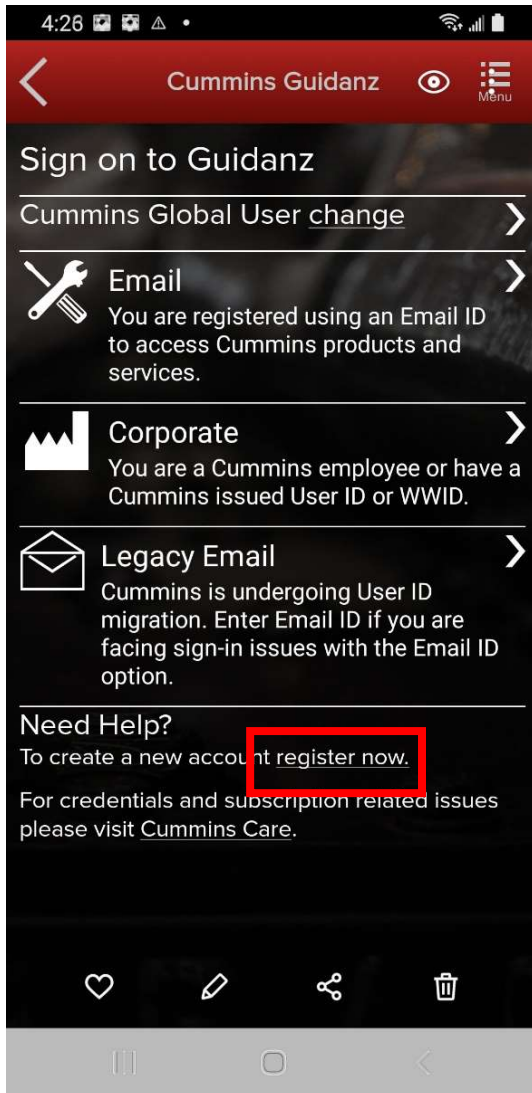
4:26

Cummins Guidanz

Menu

Sign on to Guidanz

Cummins Global User change

Email
You are registered using an Email ID to access Cummins products and services.

Corporate
You are a Cummins employee or have a Cummins issued User ID or WWID.

Legacy Email
Cummins is undergoing User ID migration. Enter Email ID if you are facing sign-in issues with the Email ID option.

Need Help?
To create a new account register now.

For credentials and subscription related issues please visit Cummins Care.